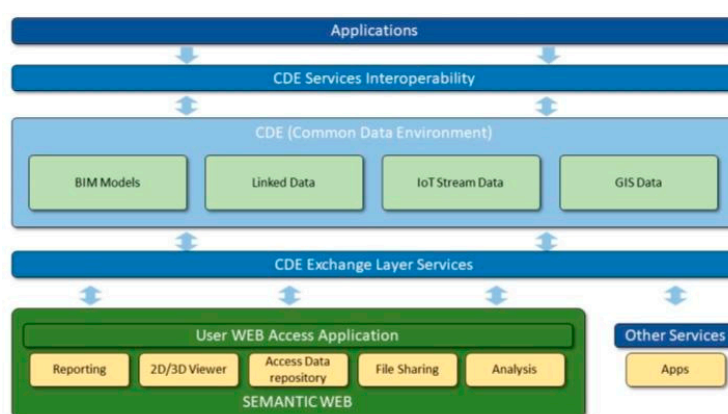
Applications

CDE Services Interoperability

CDE (Common Data Environment)

BIM Models

Linked Data

IoT Stream Data

GIS Data

CDE Exchange Layer Services

User WEB Access Application

Reporting

2D/3D Viewer

Access Data repository

File Sharing

Analysis

SEMANTIC WEB

Other Services

Apps